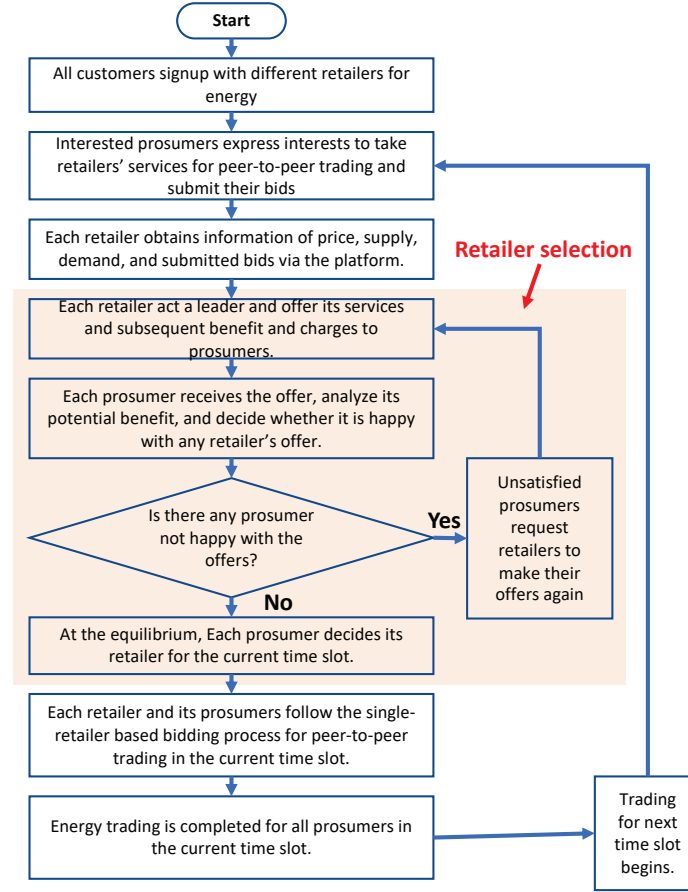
Start

All customers signup with different retailers for energy

Interested prosumers express interests to take retailers' services for peer-to-peer trading and submit their bids

Each retailer obtains information of price, supply, demand, and submitted bids via the platform.

Retailer selection

Each retailer act a leader and offer its services and subsequent benefit and charges to prosumers.

Each prosumer receives the offer, analyze its potential benefit, and decide whether it is happy with any retailer's offer.

Is there any prosumer not happy with the offers?

Yes

Unsatisfied prosumers request retailers to make their offers again

No

At the equilibrium, Each prosumer decides its retailer for the current time slot.

Each retailer and its prosumers follow the single-retailer based bidding process for peer-to-peer trading in the current time slot.

Energy trading is completed for all prosumers in the current time slot.

Trading for next time slot begins.